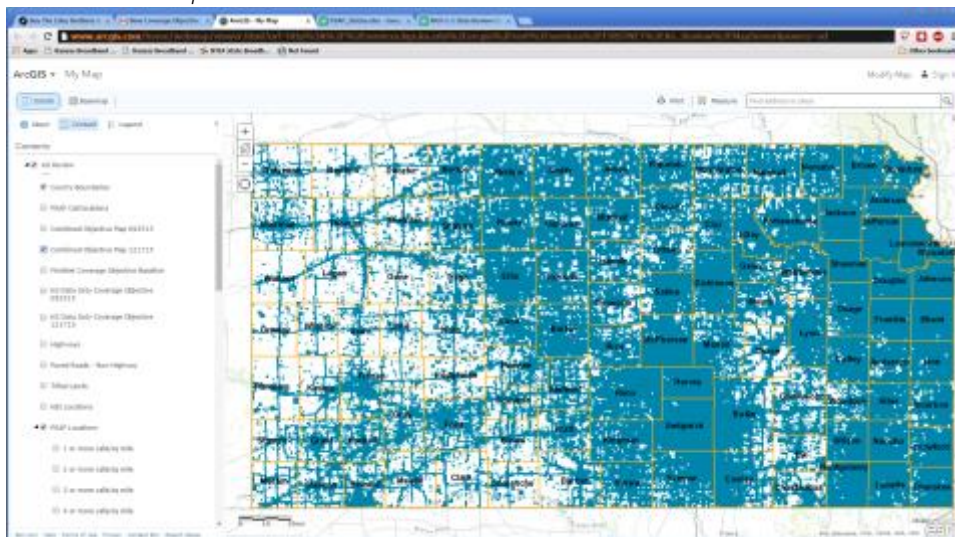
ArcGIS ▾ My Map

Modify Map Sign In

Details Basemap

Print Measure

About Content Legend

Contents

Kansas

County Boundaries

Combined Objective Map 121713

Highways

Tribal Lands

Butler

Reno

Lyon

Sedgwick

Osage

Franklin

Jackson

Shawnee

Douglas

Johnson

Miami

Linn

Allen

Bourbon

Crawford

Cherokee

Labette

Montgomery

Wilson

Neosho

Cowley

Sumner

Harvey

McPherson

Saline

Dickinson

Marion

Riley

Pottawatomie

Leavenworth

Wyandotte

Atchison

Brown

Doniphan

Nemaha

Marshall

Washington

Republic

Cloud

Ottawa

Ellsworth

Rice

Barton

Russell

Lincoln

Kingman

Harper

Coffey

Anderson

Woodson

Greenwood

Elk

Chautauqua

Chase

Morris

Geary

Wabaunsee